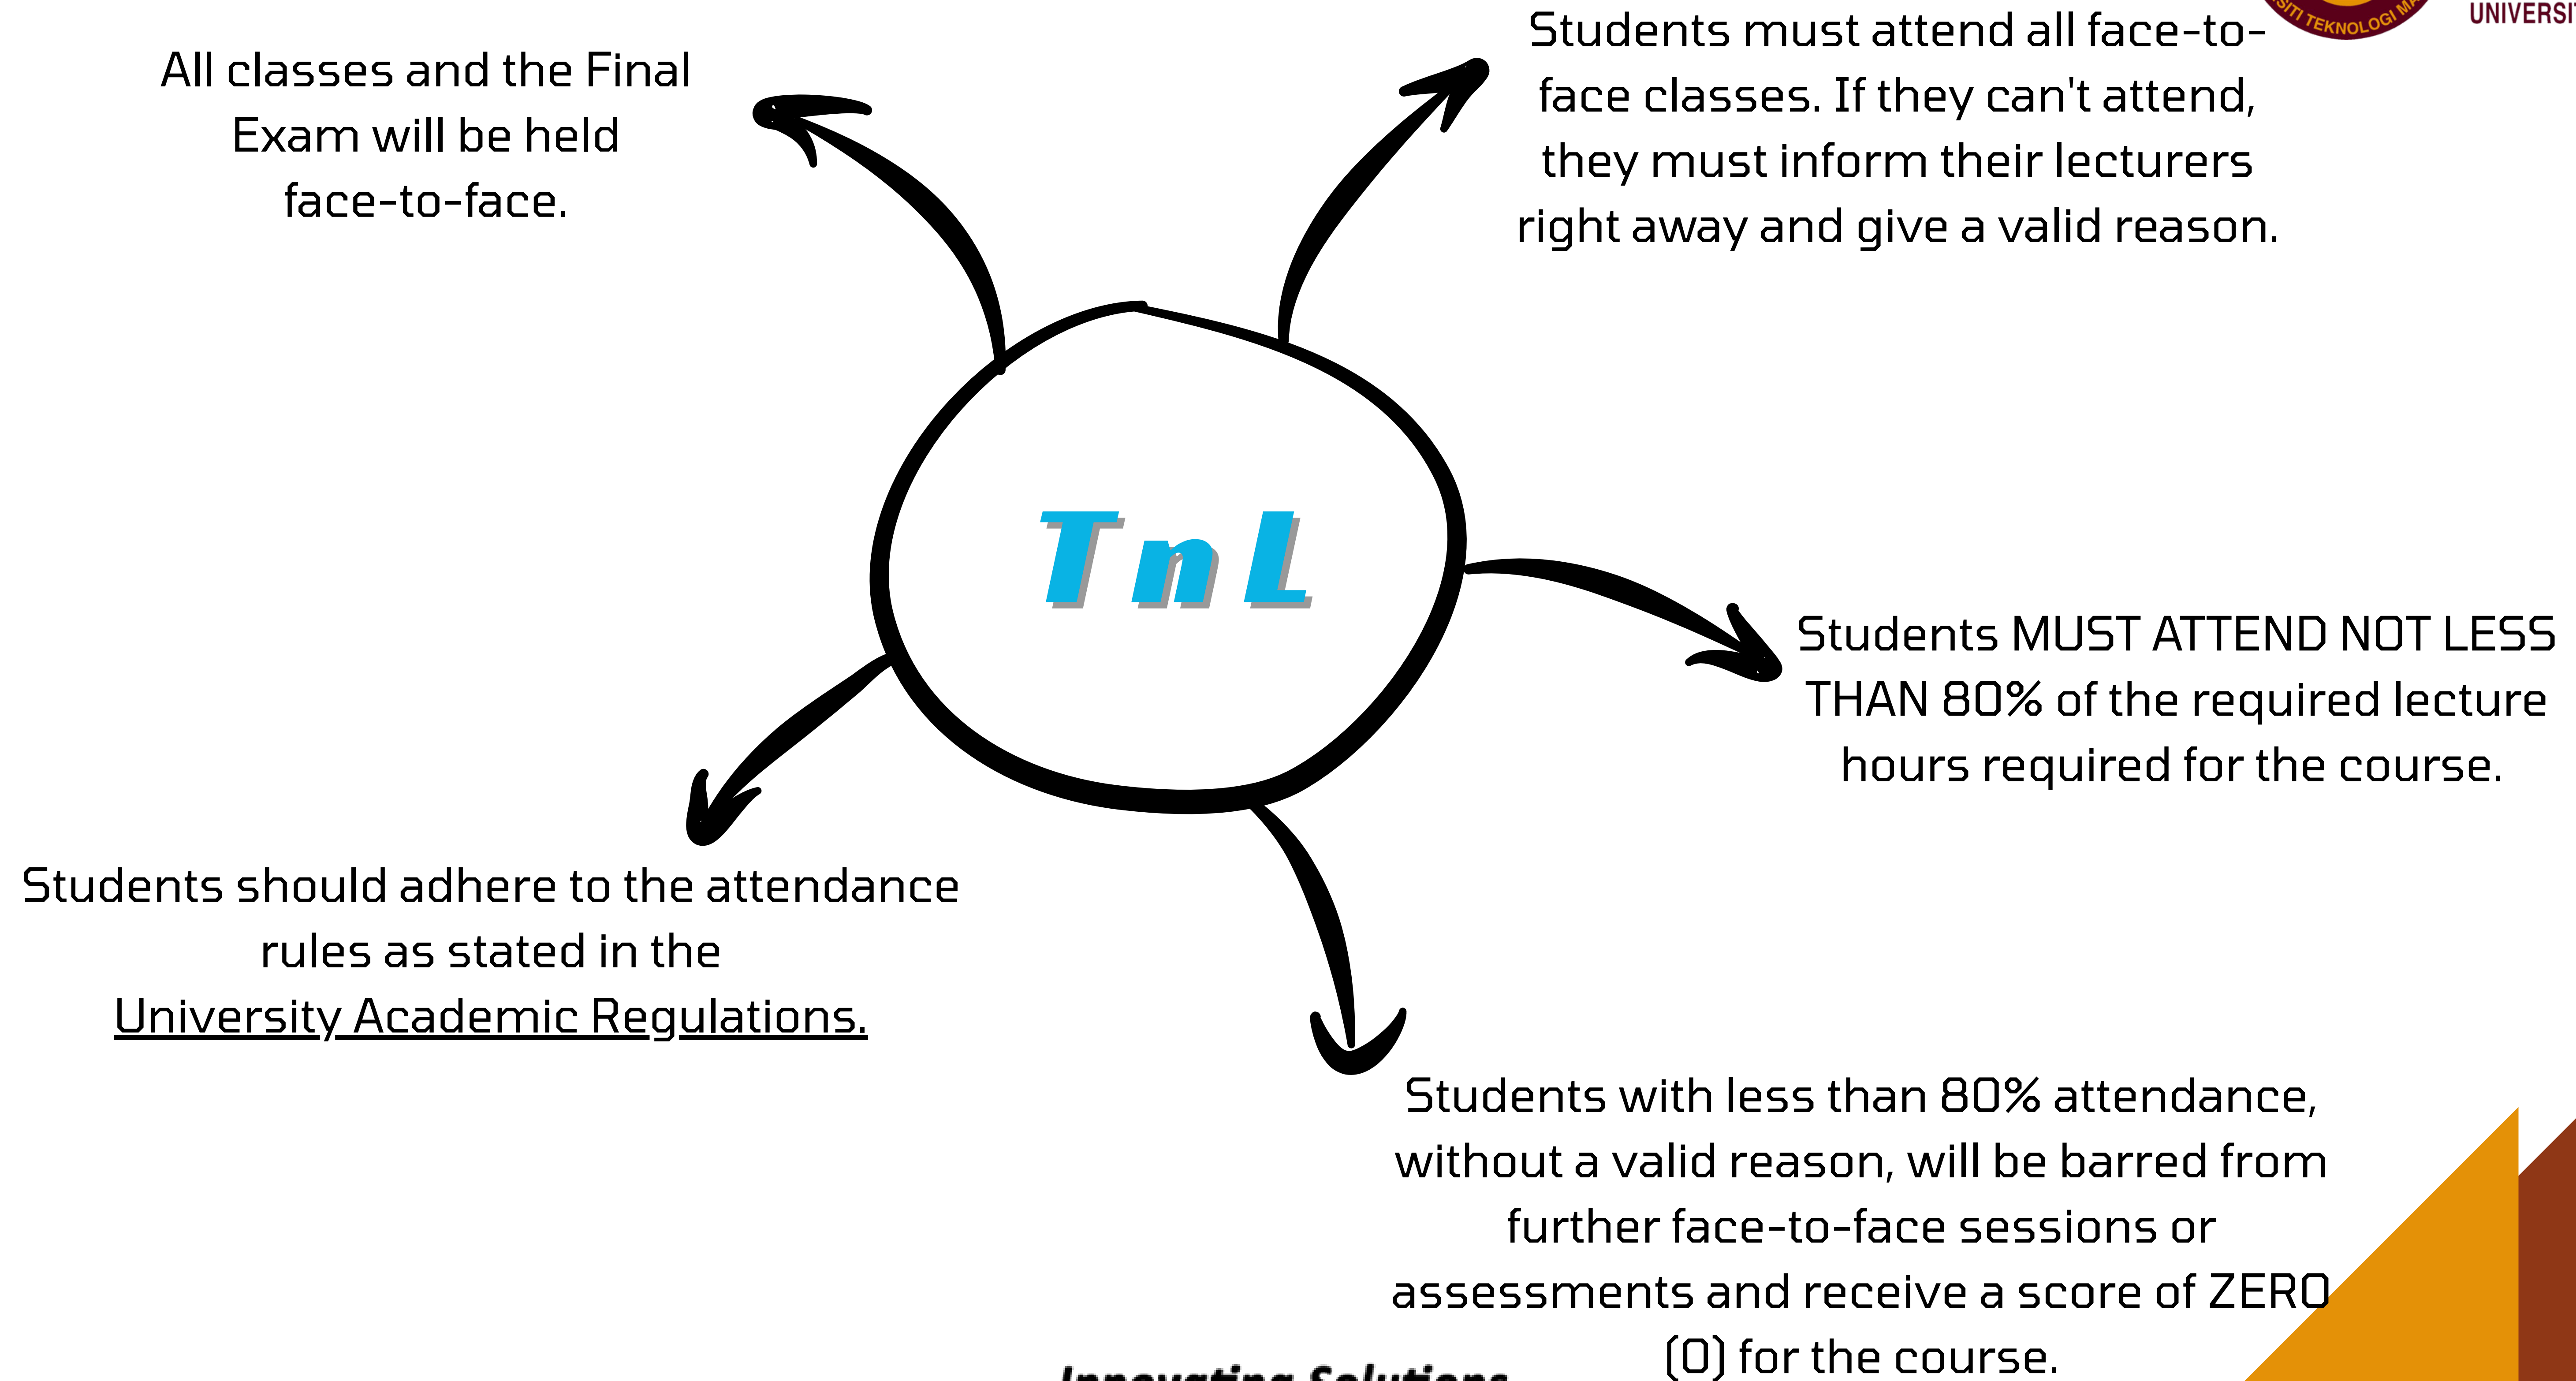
SITI TEKNOLOGI MA

UNIVERSI

All classes and the Final Exam will be held face-to-face.

Students must attend all face-to-face classes. If they can't attend, they must inform their lecturers right away and give a valid reason.

TnL

Students MUST ATTEND NOT LESS THAN 80% of the required lecture hours required for the course.

Students should adhere to the attendance rules as stated in the University Academic Regulations.

Students with less than 80% attendance, without a valid reason, will be barred from further face-to-face sessions or assessments and receive a score of ZERO (0) for the course.

Innovating Solutions